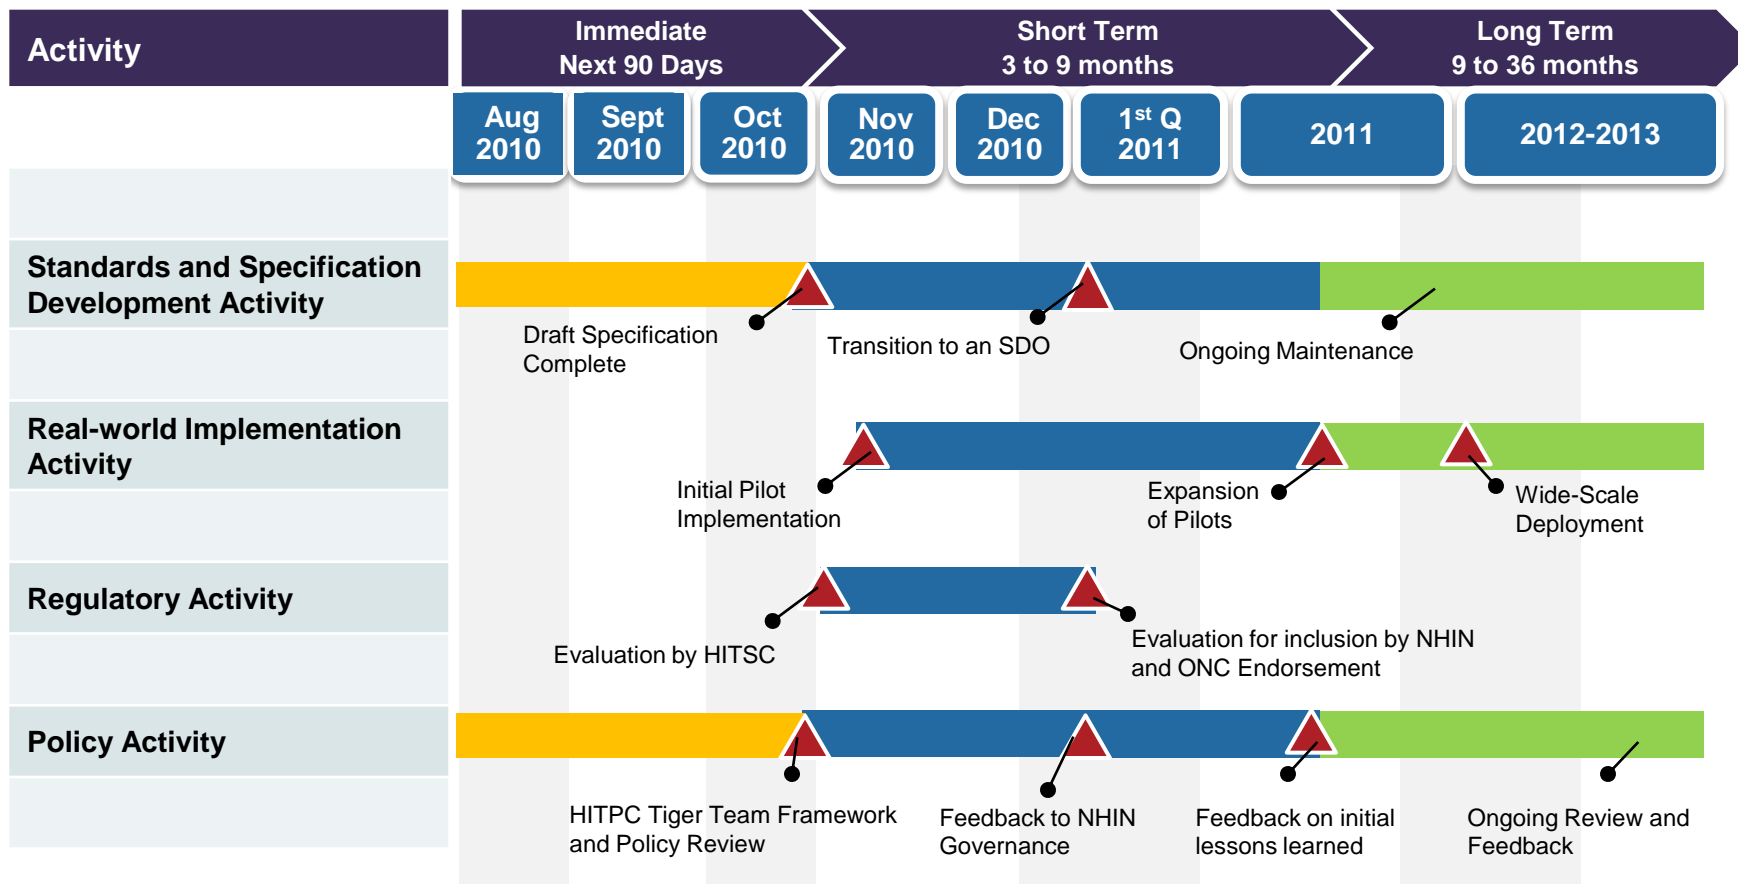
Activity

Immediate
Next 90 Days

Short Term
3 to 9 months

Long Term
9 to 36 months

| Aug 2010 | Sept 2010 | Oct 2010 | Nov 2010 | Dec 2010 | 1$^{st}$ Q 2011 | 2011 | 2012-2013 |
|---|---|---|---|---|---|---|---|

Standards and Specification Development Activity

Draft Specification Complete

Transition to an SDO

Ongoing Maintenance

Real-world Implementation Activity

Initial Pilot Implementation

Expansion of Pilots

Wide-Scale Deployment

Regulatory Activity

Evaluation by HITSC

Evaluation for inclusion by NHIN and ONC Endorsement

Policy Activity

HITPC Tiger Team Framework and Policy Review

Feedback to NHIN Governance

Feedback on initial lessons learned

Ongoing Review and Feedback